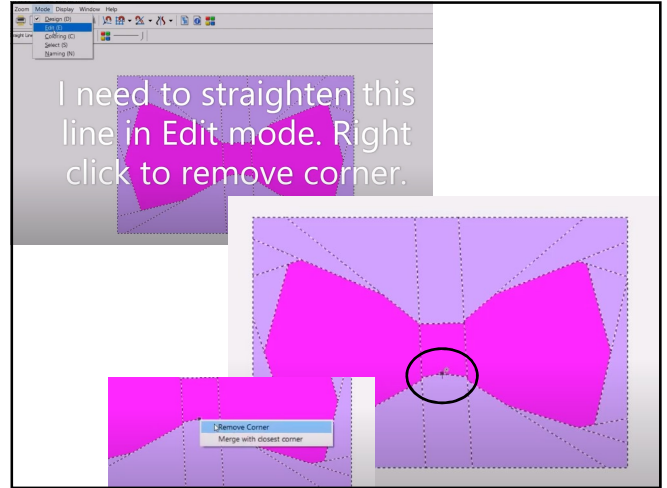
Zoom Mode Display Window Help

Design (D)
Edit (E)
Coloring (C)
Select (S)
Naming (N)

aight Lin

I need to straighten this line in Edit mode. Right click to remove corner.

Remove Corner
Merge with closest corner